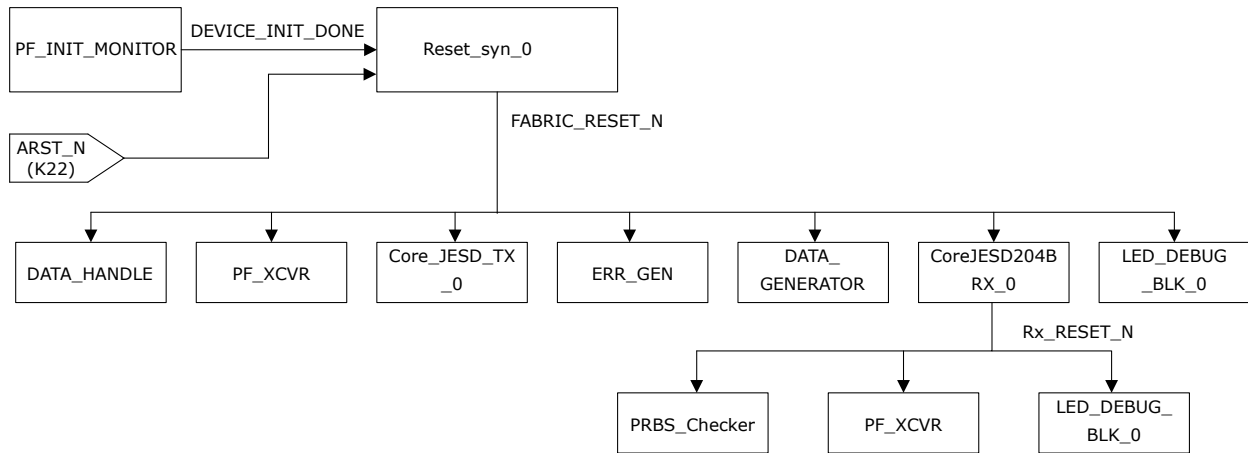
PF_INIT_MONITOR

DEVICE_INIT_DONE

Reset_syn_0

FABRIC_RESET_N

ARST_N
(K22)

DATA_HANDLE

PF_XCVR

Core_JESD_TX
_0

ERR_GEN

DATA_
GENERATOR

CoreJESD204B
RX_0

LED_DEBUG
_BLK_0

Rx_RESET_N

PRBS_Checker

PF_XCVR

LED_DEBUG_
BLK_0